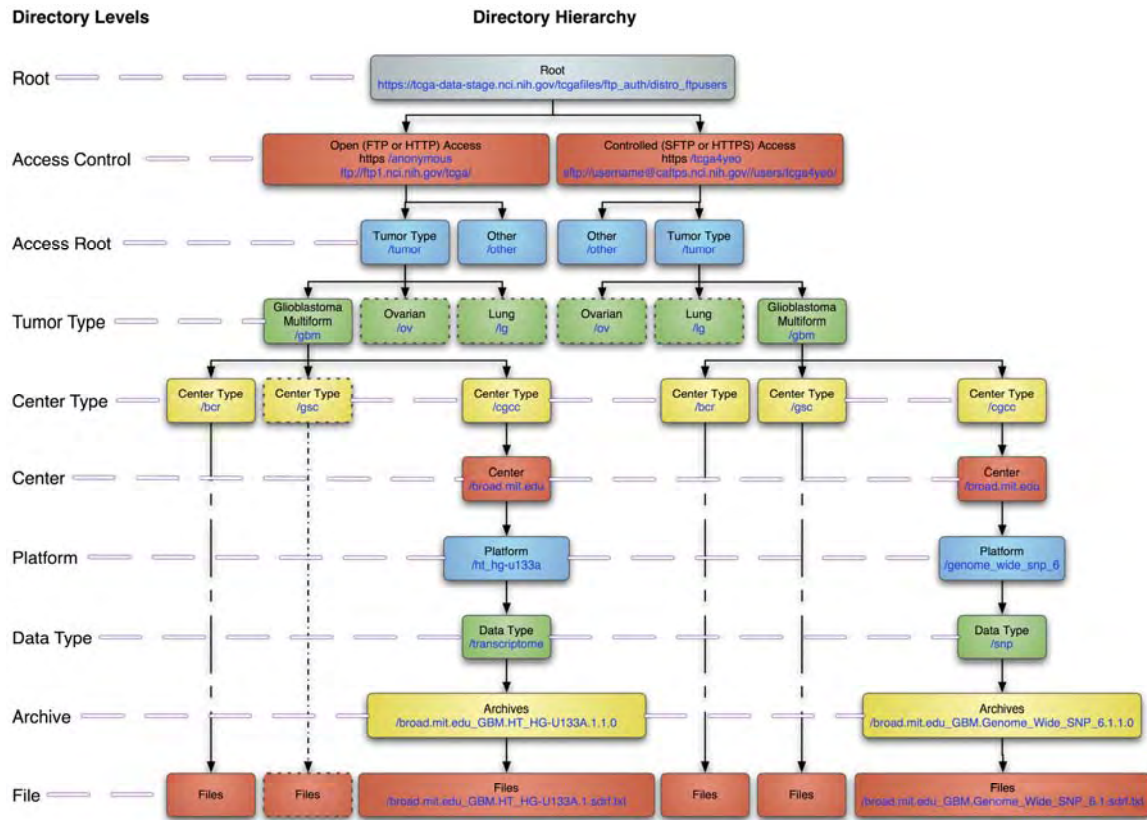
Directory Levels

Directory Hierarchy

Root

Root
https://tcga-data-stage.nci.nih.gov/tcgafiles/ftp_auth/distro_ftpusers

Access Control

Open (FTP or HTTP) Access
https /anonymous
ftp://ftp1.nci.nih.gov/tcga/

Controlled (SFTP or HTTPS) Access
https /tcga4yeo
sftp://username@caftps.nci.nih.gov//users/tcga4yeo/

Access Root

Tumor Type
/tumor

Other
/other

Other
/other

Tumor Type
/tumor

Tumor Type

Glioblastoma Multiform
/gbm

Ovarian
/ov

Lung
/lg

Ovarian
/ov

Lung
/lg

Glioblastoma Multiform
/gbm

Center Type

Center Type
/bcr

Center Type
/gsc

Center Type
/cgcc

Center Type
/bcr

Center Type
/gsc

Center Type
/cgcc

Center

Center
/broad.mit.edu

Center
/broad.mit.edu

Platform

Platform
/ht_hg-u133a

Platform
/genome_wide_snp_6

Data Type

Data Type
/transcriptome

Data Type
/snp

Archive

Archives
/broad.mit.edu_GBM.HT_HG-U133A.1.1.0

Archives
/broad.mit.edu_GBM.Genome_Wide_SNP_6.1.1.0

File

Files

Files

Files
/broad.mit.edu_GBM.HT_HG-U133A.1.sdrf.txt

Files

Files

Files
/broad.mit.edu_GBM.Genome_Wide_SNP_6.1.sdrf.txt